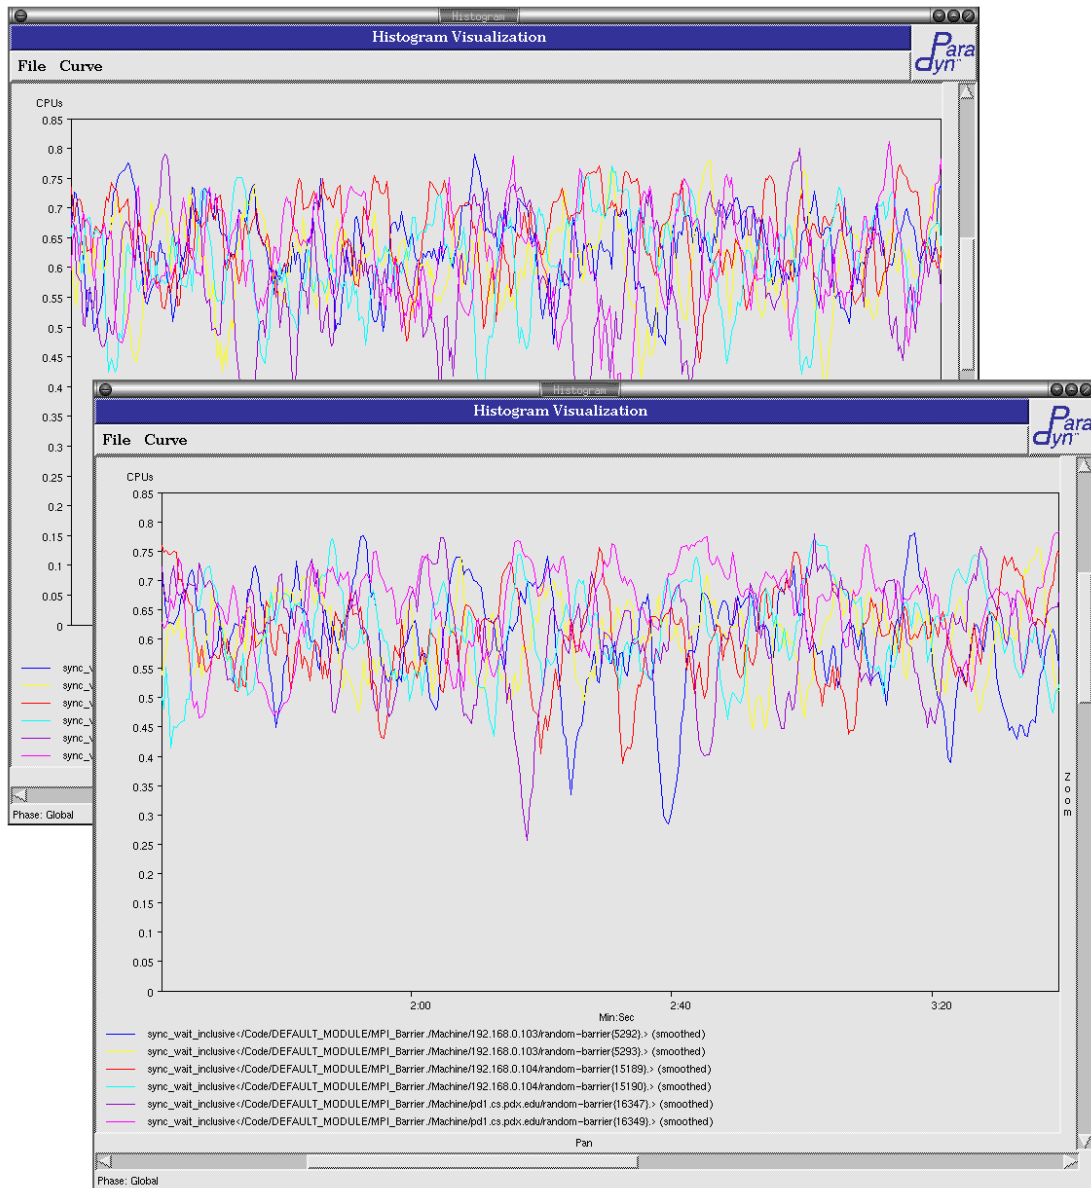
Histogram

Histogram Visualization

File Curve

Para dyn

CPUs

0.85
0.8
0.75
0.7
0.65
0.6
0.55
0.5
0.45
0.4
0.35
0.3
0.25
0.2
0.15
0.1
0.05
0

sync_
sync_
sync_
sync_
sync_
sync_

Phase: Global

Histogram

Histogram Visualization

File Curve

Para dyn

CPUs

0.85
0.8
0.75
0.7
0.65
0.6
0.55
0.5
0.45
0.4
0.35
0.3
0.25
0.2
0.15
0.1
0.05
0

2:00
2:40
3:20

Min:Sec

Zoom

sync_wait_inclusive</Code/DEFAULT_MODULE/MPI_Barrier,/Machine/192.168.0.103/random-barrier{5292},> (smoothed)
sync_wait_inclusive</Code/DEFAULT_MODULE/MPI_Barrier,/Machine/192.168.0.103/random-barrier{5293},> (smoothed)
sync_wait_inclusive</Code/DEFAULT_MODULE/MPI_Barrier,/Machine/192.168.0.104/random-barrier{15189},> (smoothed)
sync_wait_inclusive</Code/DEFAULT_MODULE/MPI_Barrier,/Machine/192.168.0.104/random-barrier{15190},> (smoothed)
sync_wait_inclusive</Code/DEFAULT_MODULE/MPI_Barrier,/Machine/pd1.cs.pdx.edu/random-barrier{16347},> (smoothed)
sync_wait_inclusive</Code/DEFAULT_MODULE/MPI_Barrier,/Machine/pd1.cs.pdx.edu/random-barrier{16349},> (smoothed)

Pan

Phase: Global